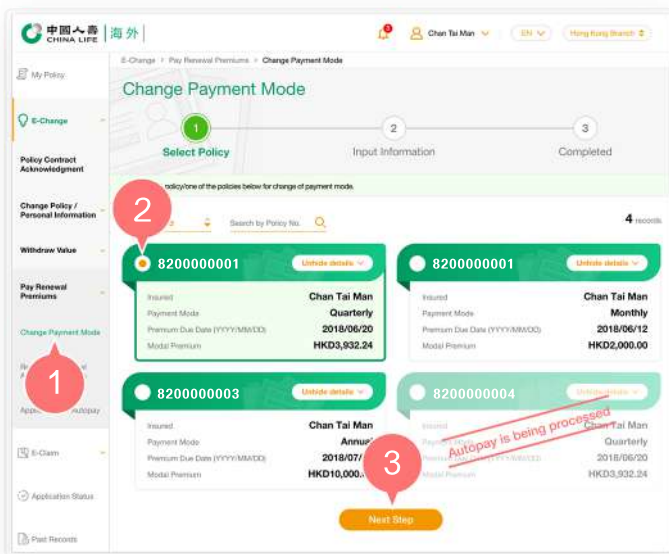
中國人壽 CHINA LIFE | 海外

Chan Tai Man EN Hong Kong Branch

My Policy

E-Change

Policy Contract Acknowledgment

Change Policy / Personal Information

Withdraw Value

Pay Renewal Premiums

Change Payment Mode

1

Appl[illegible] Autopay

E-Claim

Application Status

Past Records

E-Change / Pay Renewal Premiums > Change Payment Mode

Change Payment Mode

1 Select Policy

2 Input Information

3 Completed

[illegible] policy/one of the policies below for change of payment mode.

2

Search by Policy No.

4 records

8200000001 Unhide details

Insured Chan Tai Man

Payment Mode Quarterly

Premium Due Date (YYYY/MM/DD) 2018/06/20

Modal Premium HKD3,932.24

8200000001 Unhide details

Insured Chan Tai Man

Payment Mode Monthly

Premium Due Date (YYYY/MM/DD) 2018/06/12

Modal Premium HKD2,000.00

8200000003 Unhide details

Insured Chan Tai Man

Payment Mode Annua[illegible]

Premium Due Date (YYYY/MM/DD) 2018/07/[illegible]

Modal Premium HKD10,000.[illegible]

3

8200000004 Unhide details

Insured Chan Tai Man

Payment Mode Quarterly

Premium Due Date (YYYY/MM/DD) 2018/06/20

Modal Premium HKD3,932.24

Autopay is being processed

Next Step